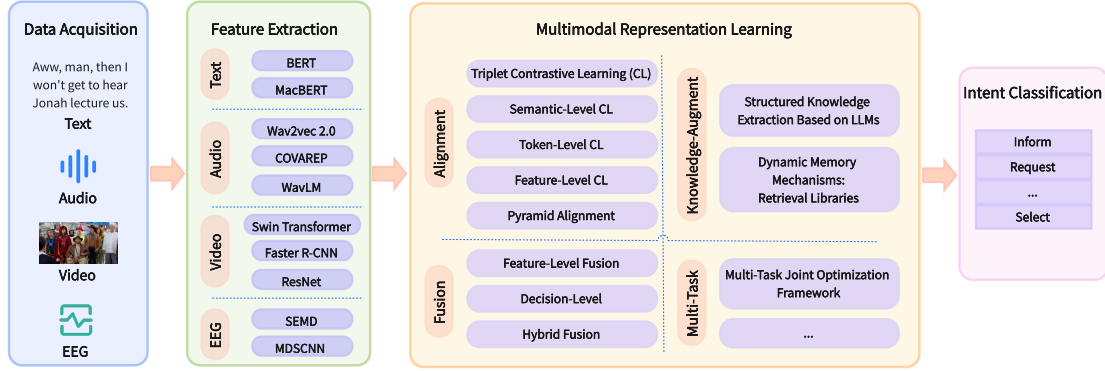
Data Acquisition

Aww, man, then I won't get to hear Jonah lecture us.

Text

Audio

Video

EEG

Feature Extraction

Text
BERT
MacBERT

Audio
Wav2vec 2.0
COVAREP
WavLM

Video
Swin Transformer
Faster R-CNN
ResNet

EEG
SEMD
MDSCNN

Multimodal Representation Learning

Alignment
Triplet Contrastive Learning (CL)
Semantic-Level CL
Token-Level CL
Feature-Level CL
Pyramid Alignment

Knowledge-Augment
Structured Knowledge Extraction Based on LLMs
Dynamic Memory Mechanisms: Retrieval Libraries

Fusion
Feature-Level Fusion
Decision-Level
Hybrid Fusion

Multi-Task
Multi-Task Joint Optimization Framework
...

Intent Classification

Inform
Request
...
Select